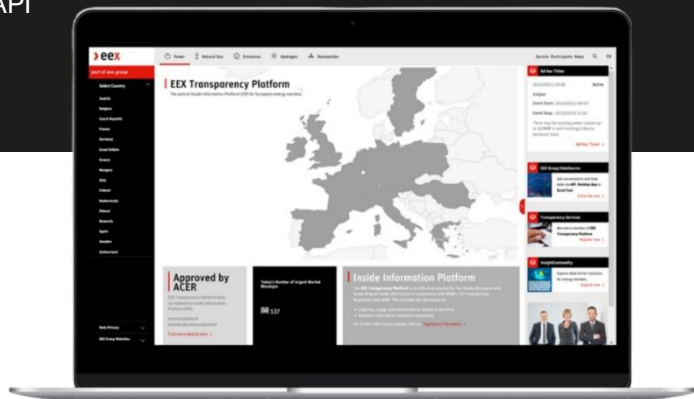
API

eex
part of eex group

Power Natural Gas Emissions Hydrogen Renewables

Service Participants News EN

Select Country
Austria
Belgium
Czech Republic
France
Germany
Great Britain
Greece
Hungary
Italy
Ireland
Netherlands
Poland
Romania
Spain
Sweden
Switzerland

EEX Transparency Platform
The central Inside Information Platform (IIP) for European energy markets

Ad-hoc Ticker
Active
Unique
Event Start:
Event Stop:
Ad-hoc Ticker

EEX Group DataSource
Transparency Services
InsightCommodity

Approved by ACER

Today's Number of Urgent Market Messages
537

Inside Information Platform

Find more details here

Data Privacy
EEX Group Websites